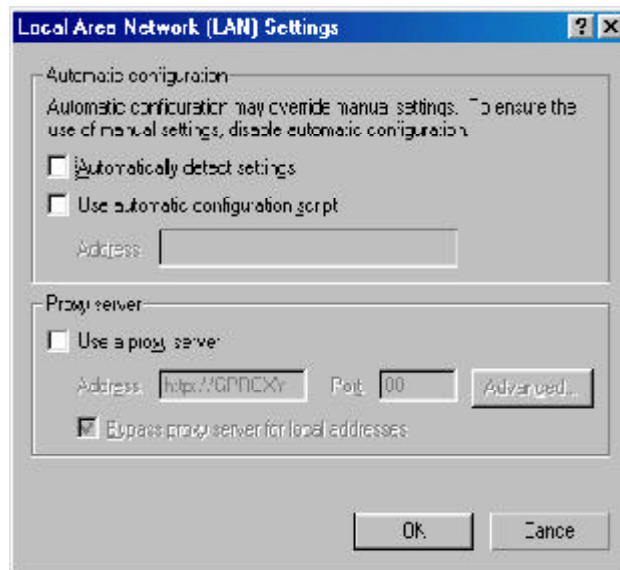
Local Area Network (LAN) Settings

?

X

Automatic configuration

Automatic configuration may override manual settings. To ensure the use of manual settings, disable automatic configuration.

Automatically detect settings

Use automatic configuration script

Address

Proxy server

Use a proxy server

Address http://GPROXY Port 00 Advanced...

Bypass proxy server for local addresses

OK

Cancel